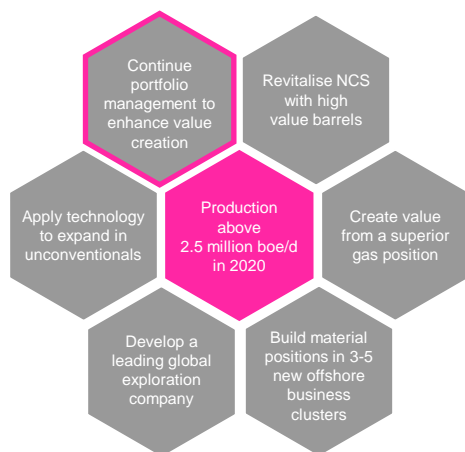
Continue portfolio management to enhance value creation

Revitalise NCS with high value barrels

Apply technology to expand in unconventionals

Production above 2.5 million boe/d in 2020

Create value from a superior gas position

Develop a leading global exploration company

Build material positions in 3-5 new offshore business clusters